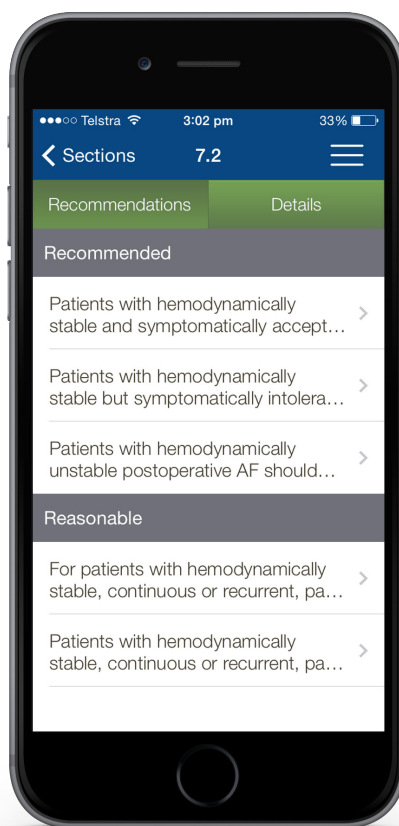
●●●○○ Telstra 3:02 pm 33%

Sections 7.2

Recommendations Details

Recommended

Patients with hemodynamically stable and symptomatically accept…

Patients with hemodynamically stable but symptomatically intolera…

Patients with hemodynamically unstable postoperative AF should…

Reasonable

For patients with hemodynamically stable, continuous or recurrent, pa…

Patients with hemodynamically stable, continuous or recurrent, pa…